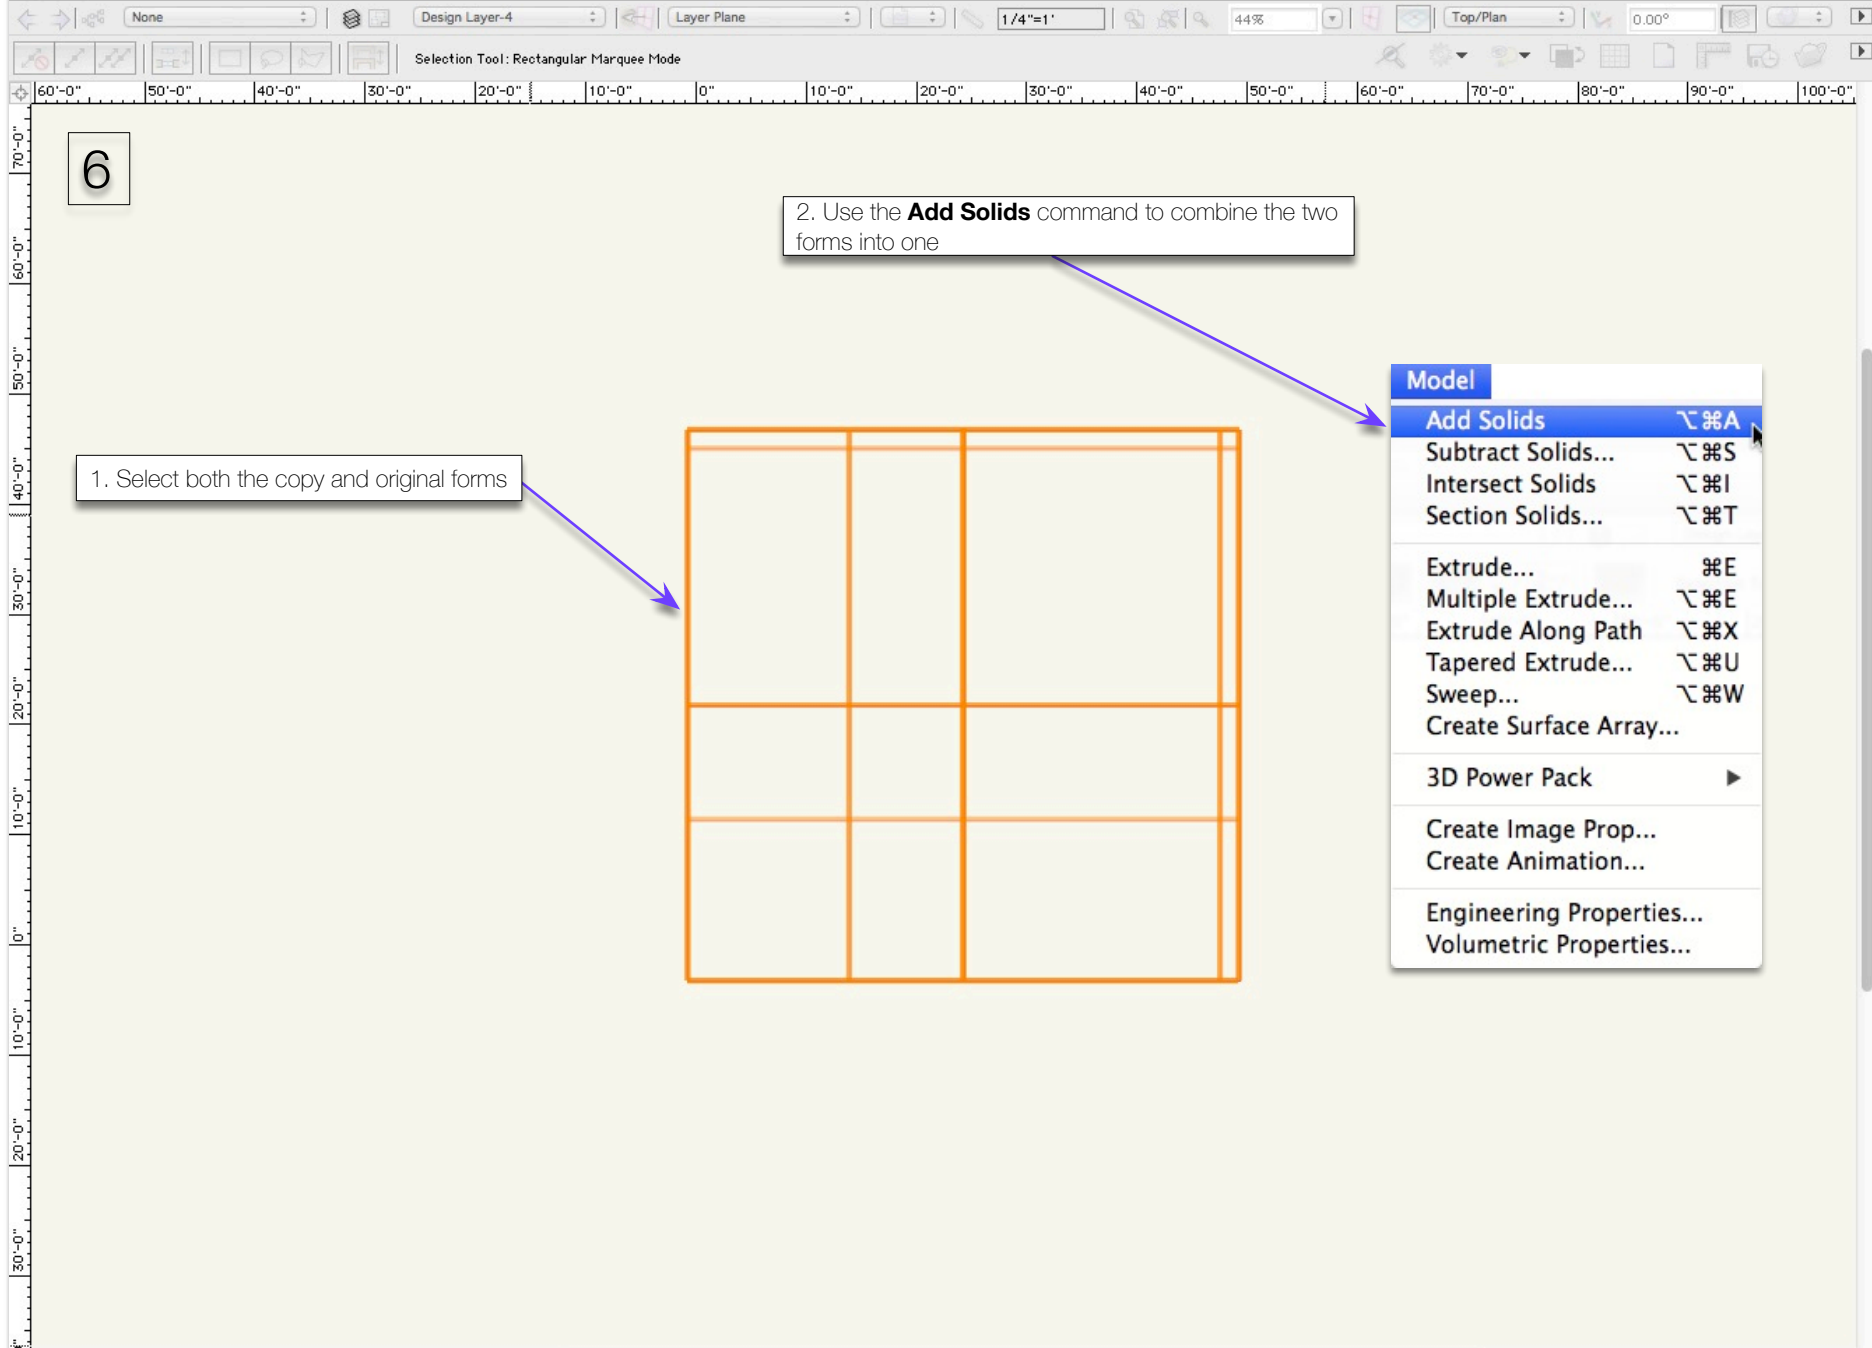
None | Design Layer-4 | Layer Plane | 1/4"=1' | 44% | Top/Plan | 0.00°

Selection Tool: Rectangular Marquee Mode

60'-0" 50'-0" 40'-0" 30'-0" 20'-0" 10'-0" 0" 10'-0" 20'-0" 30'-0" 40'-0" 50'-0" 60'-0" 70'-0" 80'-0" 90'-0" 100'-0"

70'-0" 60'-0" 50'-0" 40'-0" 30'-0" 20'-0" 10'-0" 0" 10'-0" 20'-0" 30'-0"

6

2. Use the **Add Solids** command to combine the two forms into one

1. Select both the copy and original forms

Model

| | |
|---|---|
| Add Solids | ⌥⌘A |
| Subtract Solids... | ⌥⌘S |
| Intersect Solids | ⌥⌘I |
| Section Solids... | ⌥⌘T |
| Extrude... | ⌘E |
| Multiple Extrude... | ⌥⌘E |
| Extrude Along Path | ⌥⌘X |
| Tapered Extrude... | ⌥⌘U |
| Sweep... | ⌥⌘W |
| Create Surface Array... | |
| 3D Power Pack | ▶ |
| Create Image Prop... | |
| Create Animation... | |
| Engineering Properties... | |
| Volumetric Properties... | |